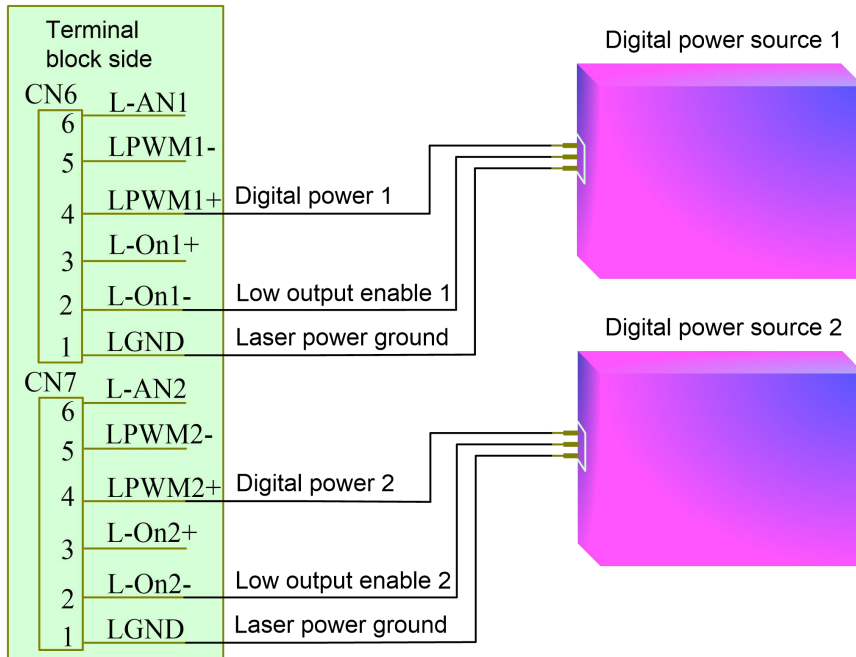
Terminal block side

CN6
6 L-AN1
5 LPWM1-
4 LPWM1+ Digital power 1
3 L-On1+
2 L-On1- Low output enable 1
1 LGND Laser power ground

CN7
6 L-AN2
5 LPWM2-
4 LPWM2+ Digital power 2
3 L-On2+
2 L-On2- Low output enable 2
1 LGND Laser power ground

Digital power source 1

Digital power source 2